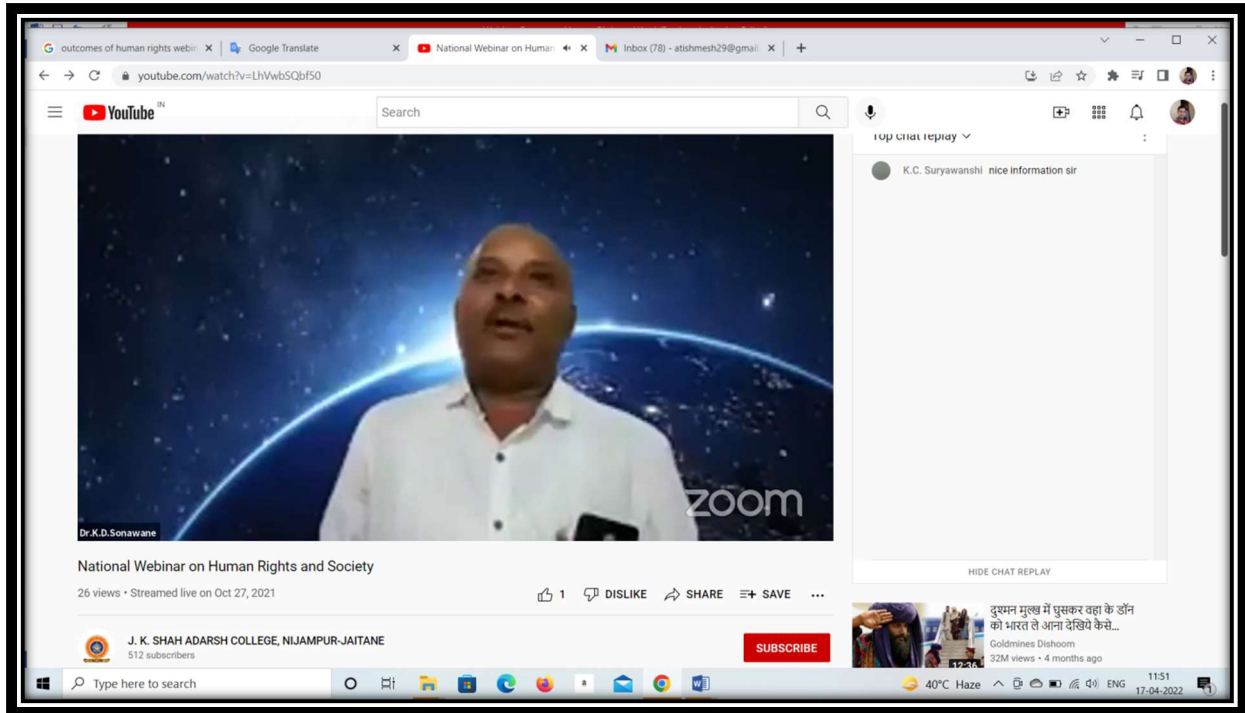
outcomes of human rights webi
Google Translate
National Webinar on Human
Inbox (78) - atishmesh29@gmail
youtube.com/watch?v=LhVwbSQbf50
YouTube IN
Search
Top chat replay
K.C. Suryawanshi nice information sir
Dr.K.D.Sonawane
zoom
HIDE CHAT REPLAY
National Webinar on Human Rights and Society
26 views • Streamed live on Oct 27, 2021
1 DISLIKE SHARE SAVE ...
J. K. SHAH ADARSH COLLEGE, NIJAMPUR-JAITANE
512 subscribers
SUBSCRIBE
दुश्मन मुल्क में घुसकर वहा के डॉन को भारत ले आना देखिये कैसे...
Goldmines Dishoom
32M views • 4 months ago
12:36
Type here to search
40°C Haze ENG 11:51 17-04-2022